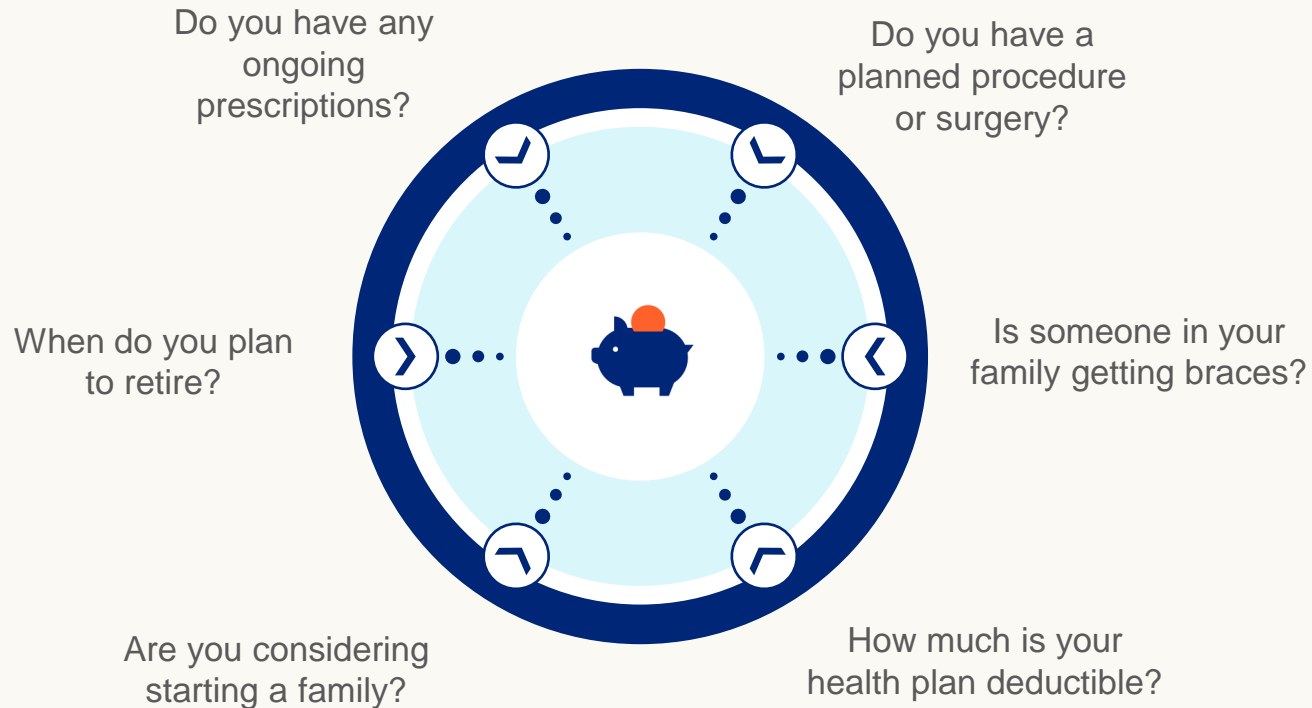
Do you have any ongoing prescriptions?

Do you have a planned procedure or surgery?

When do you plan to retire?

Is someone in your family getting braces?

Are you considering starting a family?

How much is your health plan deductible?